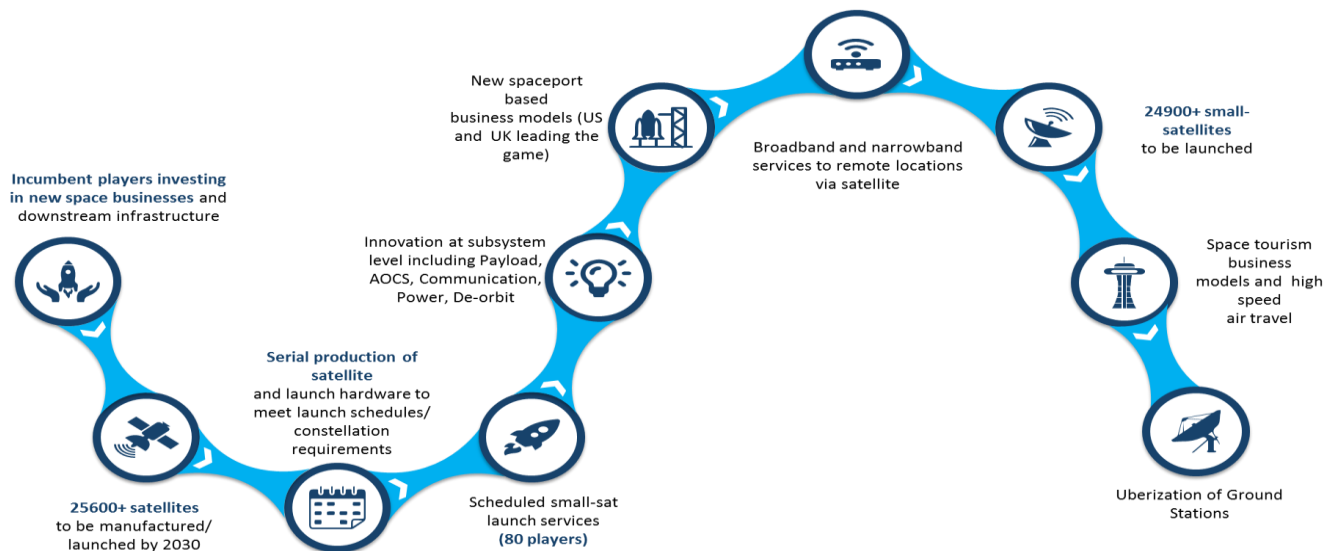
Incumbent players investing in new space businesses and downstream infrastructure

25600+ satellites to be manufactured/ launched by 2030

Serial production of satellite and launch hardware to meet launch schedules/ constellation requirements

Scheduled small-sat launch services (80 players)

Innovation at subsystem level including Payload, AOCS, Communication, Power, De-orbit

New spaceport based business models (US and UK leading the game)

Broadband and narrowband services to remote locations via satellite

24900+ small-satellites to be launched

Space tourism business models and high speed air travel

Uberization of Ground Stations